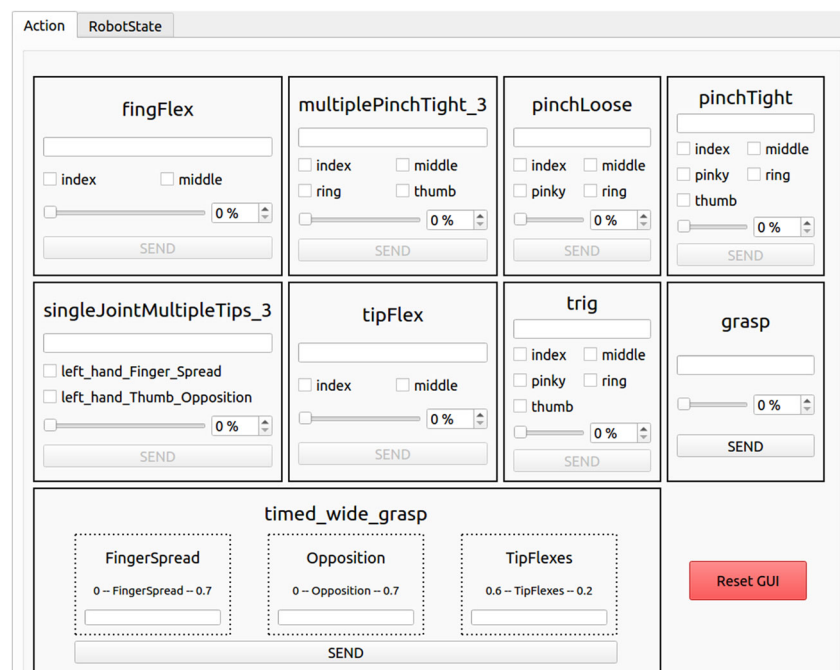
Action RobotState

fingFlex
index middle
0 %
SEND

multiplePinchTight_3
index middle
ring thumb
0 %
SEND

pinchLoose
index middle
pinky ring
0 %
SEND

pinchTight
index middle
pinky ring
thumb
0 %
SEND

singleJointMultipleTips_3
left_hand_Finger_Spread
left_hand_Thumb_Opposition
0 %
SEND

tipFlex
index middle
0 %
SEND

trig
index middle
pinky ring
thumb
0 %
SEND

grasp
0 %
SEND

timed_wide_grasp

FingerSpread
0 -- FingerSpread -- 0.7

Opposition
0 -- Opposition -- 0.7

TipFlexes
0.6 -- TipFlexes -- 0.2

SEND

Reset GUI